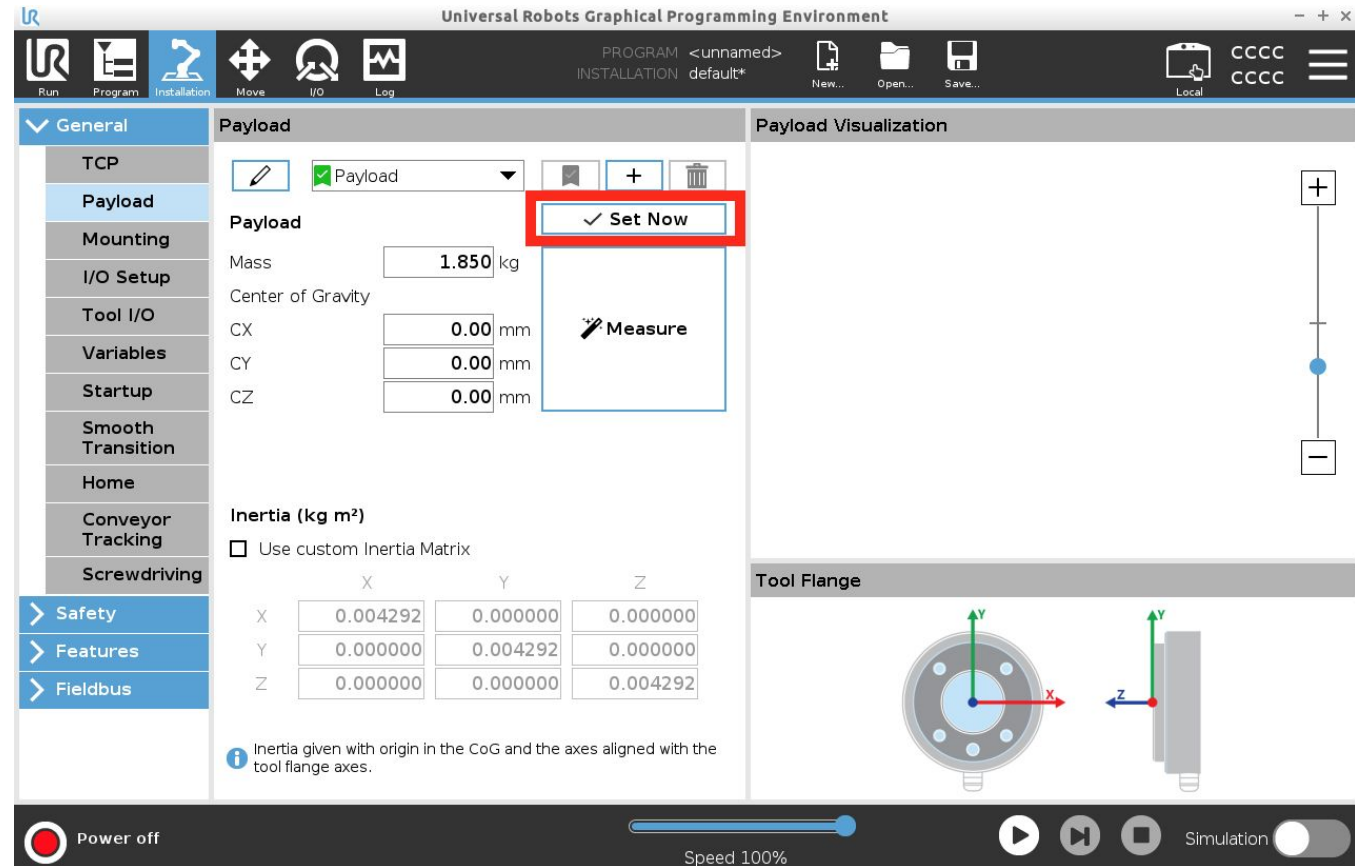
UR Universal Robots Graphical Programming Environment − + ×

Run Program Installation Move I/O Log

PROGRAM <unnamed>
INSTALLATION default*

New... Open... Save...

Local

CCCC
CCCC

General
TCP
Payload
Mounting
I/O Setup
Tool I/O
Variables
Startup
Smooth Transition
Home
Conveyor Tracking
Screwdriving
Safety
Features
Fieldbus

Payload

Payload

+

Set Now

Payload

Mass 1.850 kg

Center of Gravity

CX 0.00 mm
CY 0.00 mm
CZ 0.00 mm

Measure

Inertia (kg m²)

Use custom Inertia Matrix

| | X | Y | Z |
|---|---|---|---|
| X | 0.004292 | 0.000000 | 0.000000 |
| Y | 0.000000 | 0.004292 | 0.000000 |
| Z | 0.000000 | 0.000000 | 0.004292 |

Inertia given with origin in the CoG and the axes aligned with the tool flange axes.

Payload Visualization

+
−

Tool Flange

Y X Y Z

Power off

Speed 100%

Simulation